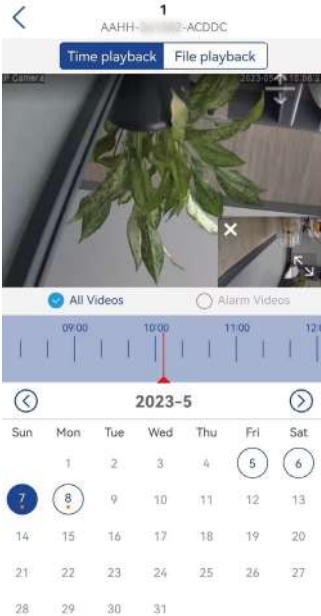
1
AAHH-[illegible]-ACDDC

Time playback File playback

IP Camera 2023-05-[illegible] 10:06:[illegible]

All Videos
Alarm Videos

09:00 10:00 11:00 12

2023-5

| Sun | Mon | Tue | Wed | Thu | Fri | Sat |
|---|---|---|---|---|---|---|
| | 1 | 2 | 3 | 4 | 5 | 6 |
| 7 | 8 | 9 | 10 | 11 | 12 | 13 |
| 14 | 15 | 16 | 17 | 18 | 19 | 20 |
| 21 | 22 | 23 | 24 | 25 | 26 | 27 |
| 28 | 29 | 30 | 31 | | | |